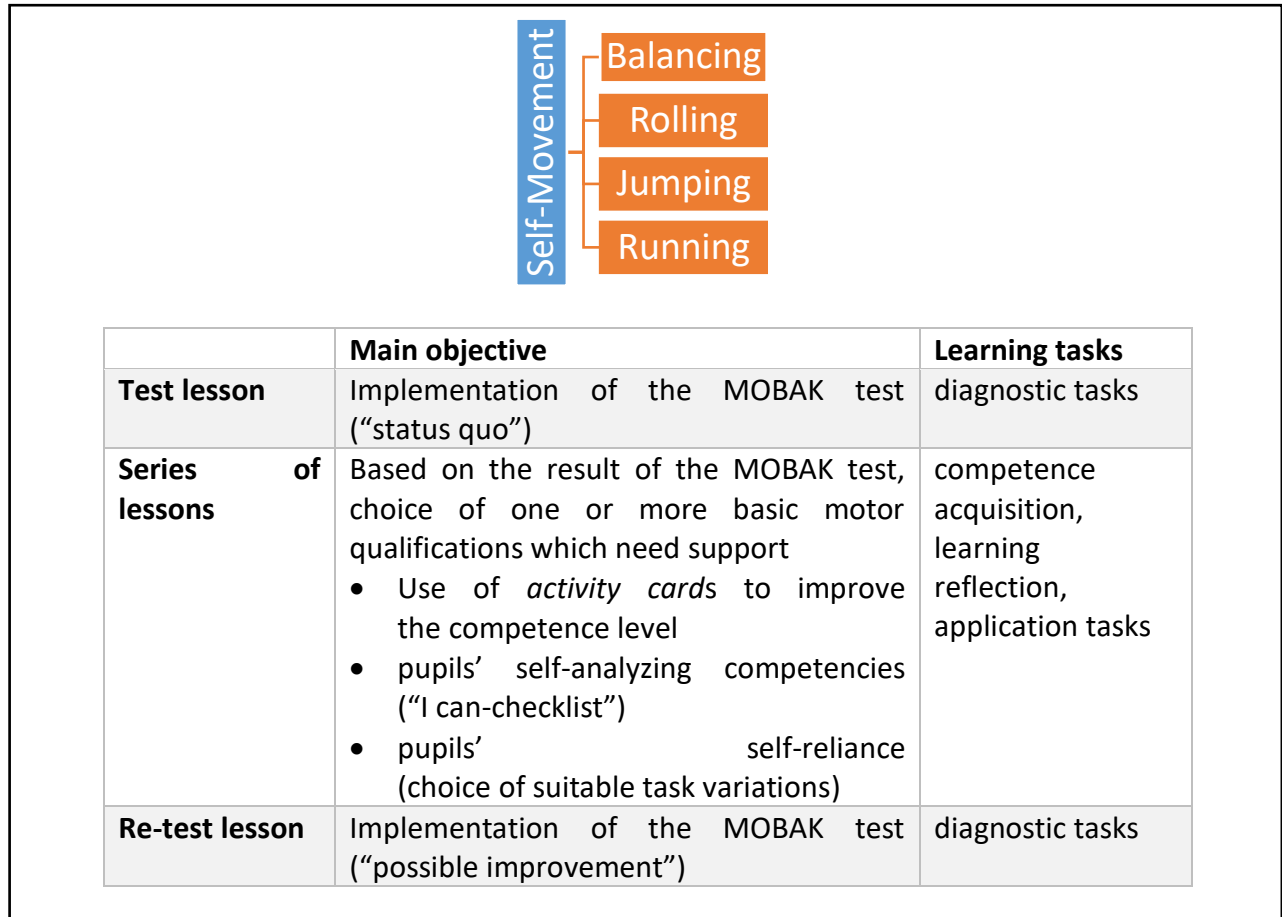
Self-Movement

Balancing

Rolling

Jumping

Running

| | Main objective | Learning tasks |
|---|---|---|
| Test lesson | Implementation of the MOBAK test ("status quo") | diagnostic tasks |
| Series of lessons | Based on the result of the MOBAK test, choice of one or more basic motor qualifications which need support<br>• Use of *activity card*s to improve the competence level<br>• pupils' self-analyzing competencies ("I can-checklist")<br>• pupils' self-reliance (choice of suitable task variations) | competence acquisition, learning reflection, application tasks |
| Re-test lesson | Implementation of the MOBAK test ("possible improvement") | diagnostic tasks |